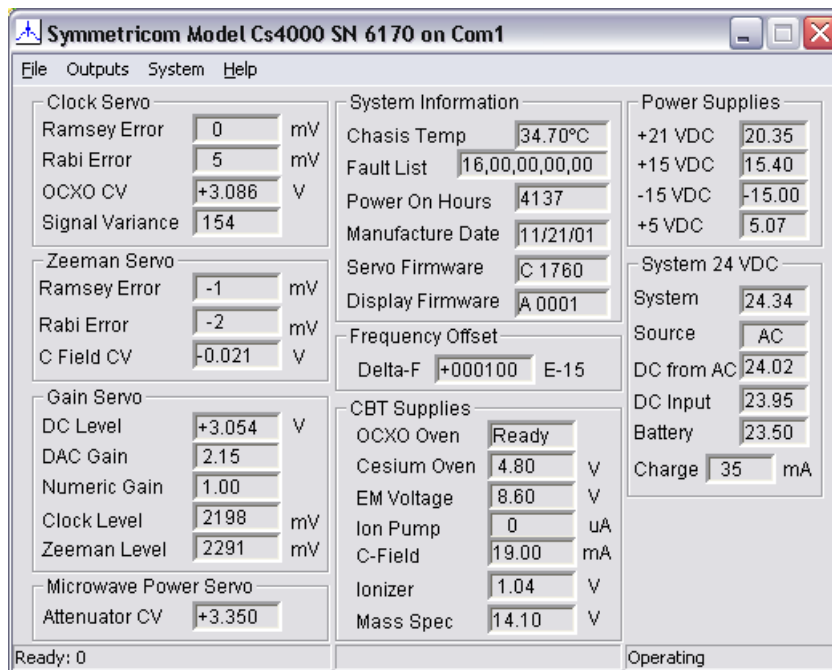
Symmetricom Model Cs4000 SN 6170 on Com1

File Outputs System Help

Clock Servo
Ramsey Error 0 mV
Rabi Error 5 mV
OCXO CV +3.086 V
Signal Variance 154

Zeeman Servo
Ramsey Error -1 mV
Rabi Error -2 mV
C Field CV -0.021 V

Gain Servo
DC Level +3.054 V
DAC Gain 2.15
Numeric Gain 1.00
Clock Level 2198 mV
Zeeman Level 2291 mV

Microwave Power Servo
Attenuator CV +3.350

System Information
Chasis Temp 34.70°C
Fault List 16,00,00,00,00
Power On Hours 4137
Manufacture Date 11/21/01
Servo Firmware C 1760
Display Firmware A 0001

Frequency Offset
Delta-F +000100 E-15

CBT Supplies
OCXO Oven Ready
Cesium Oven 4.80 V
EM Voltage 8.60 V
Ion Pump 0 uA
C-Field 19.00 mA
Ionizer 1.04 V
Mass Spec 14.10 V

Power Supplies
+21 VDC 20.35
+15 VDC 15.40
-15 VDC -15.00
+5 VDC 5.07

System 24 VDC
System 24.34
Source AC
DC from AC 24.02
DC Input 23.95
Battery 23.50
Charge 35 mA

Ready: 0
Operating